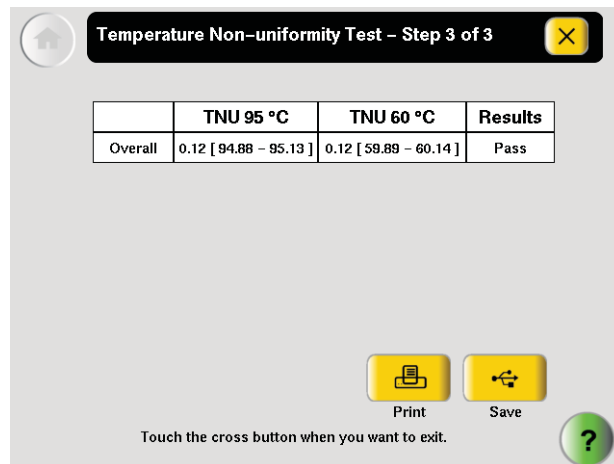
Temperature Non-uniformity Test – Step 3 of 3

|  | TNU 95 °C | TNU 60 °C | Results |
|---|---|---|---|
| Overall | 0.12 [ 94.88 – 95.13 ] | 0.12 [ 59.89 – 60.14 ] | Pass |

Print

Save

Touch the cross button when you want to exit.

?